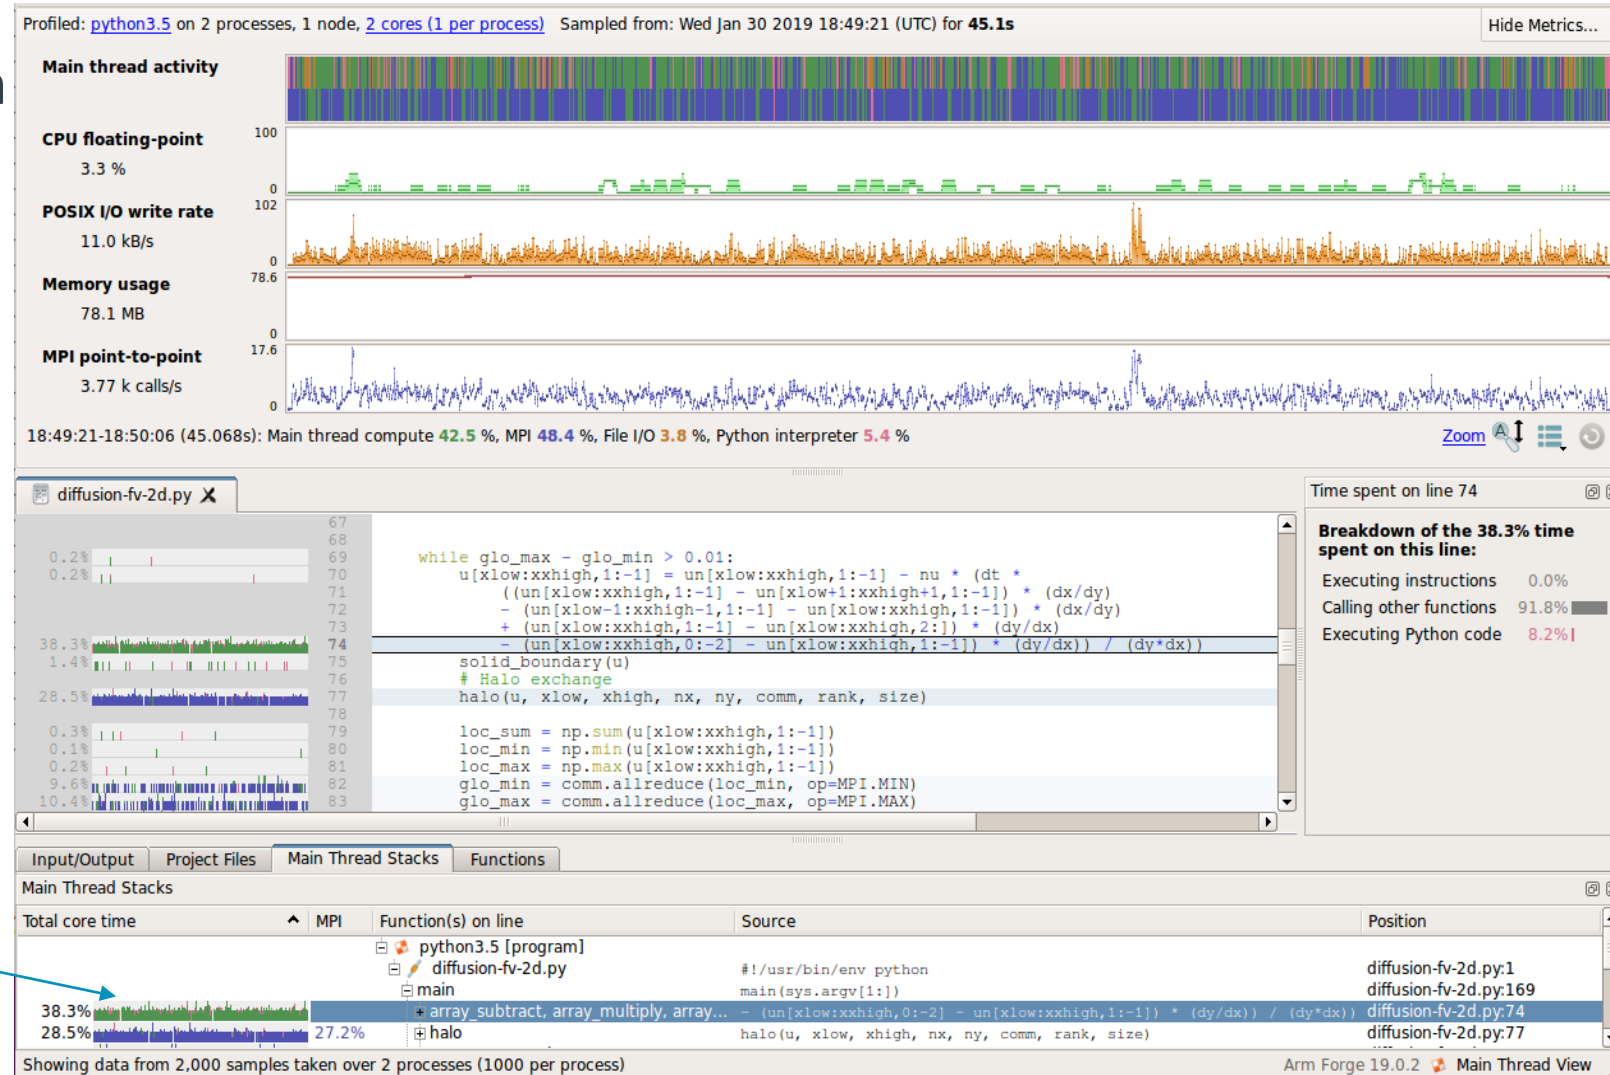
Profiled: python3.5 on 2 processes, 1 node, 2 cores (1 per process) Sampled from: Wed Jan 30 2019 18:49:21 (UTC) for 45.1s

Hide Metrics...

Main thread activity

CPU floating-point
3.3 %
100
0

POSIX I/O write rate
11.0 kB/s
102
0

Memory usage
78.1 MB
78.6
0

MPI point-to-point
3.77 k calls/s
17.6
0

18:49:21-18:50:06 (45.068s): Main thread compute 42.5 %, MPI 48.4 %, File I/O 3.8 %, Python interpreter 5.4 %

Zoom

diffusion-fv-2d.py

67
68
0.2% 69 while glo_max - glo_min > 0.01:
0.2% 70 u[xlow:xxhigh,1:-1] = un[xlow:xxhigh,1:-1] - nu * (dt *
71 ((un[xlow:xxhigh,1:-1] - un[xlow+1:xxhigh+1,1:-1]) * (dx/dy)
72 - (un[xlow-1:xxhigh-1,1:-1] - un[xlow:xxhigh,1:-1]) * (dx/dy)
73 + (un[xlow:xxhigh,1:-1] - un[xlow:xxhigh,2:]) * (dy/dx)
38.3% 74 - (un[xlow:xxhigh,0:-2] - un[xlow:xxhigh,1:-1]) * (dy/dx)) / (dy*dx))
1.4% 75 solid_boundary(u)
76 # Halo exchange
28.5% 77 halo(u, xlow, xhigh, nx, ny, comm, rank, size)
78
0.3% 79 loc_sum = np.sum(u[xlow:xxhigh,1:-1])
0.1% 80 loc_min = np.min(u[xlow:xxhigh,1:-1])
0.2% 81 loc_max = np.max(u[xlow:xxhigh,1:-1])
9.6% 82 glo_min = comm.allreduce(loc_min, op=MPI.MIN)
10.4% 83 glo_max = comm.allreduce(loc_max, op=MPI.MAX)

Time spent on line 74

Breakdown of the 38.3% time spent on this line:
Executing instructions 0.0%
Calling other functions 91.8%
Executing Python code 8.2%

Input/Output | Project Files | Main Thread Stacks | Functions

Main Thread Stacks

| Total core time | MPI | Function(s) on line | Source | Position |
|---|---|---|---|---|
| | | python3.5 [program] | | |
| | | diffusion-fv-2d.py | #!/usr/bin/env python | diffusion-fv-2d.py:1 |
| | | main | main(sys.argv[1:]) | diffusion-fv-2d.py:169 |
| 38.3% | | array_subtract, array_multiply, array... | - (un[xlow:xxhigh,0:-2] - un[xlow:xxhigh,1:-1]) * (dy/dx)) / (dy*dx)) | diffusion-fv-2d.py:74 |
| 28.5% | 27.2% | halo | halo(u, xlow, xhigh, nx, ny, comm, rank, size) | diffusion-fv-2d.py:77 |

Showing data from 2,000 samples taken over 2 processes (1000 per process)

Arm Forge 19.0.2 Main Thread View